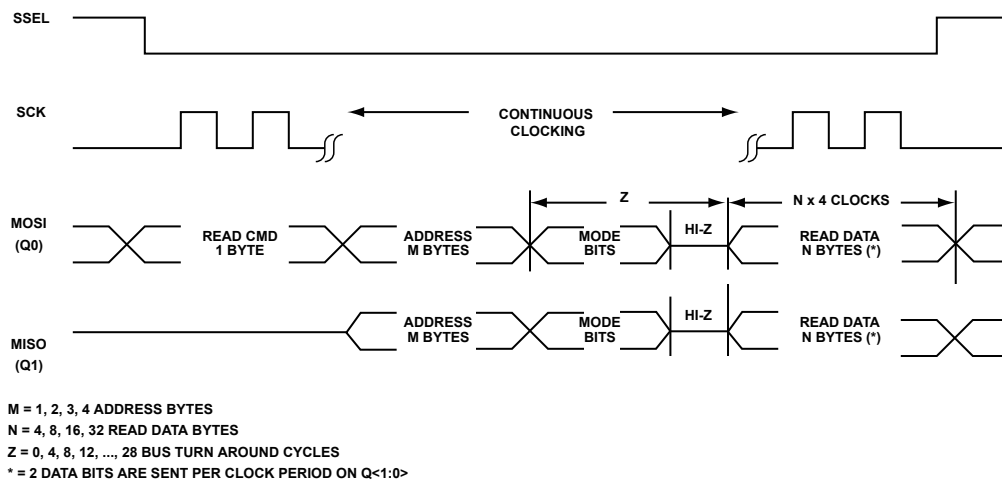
SSEL

SCK

CONTINUOUS CLOCKING

MOSI (Q0)

READ CMD 1 BYTE

ADDRESS M BYTES

Z

MODE BITS

HI-Z

N x 4 CLOCKS

READ DATA N BYTES (*)

MISO (Q1)

ADDRESS M BYTES

MODE BITS

HI-Z

READ DATA N BYTES (*)

M = 1, 2, 3, 4 ADDRESS BYTES
N = 4, 8, 16, 32 READ DATA BYTES
Z = 0, 4, 8, 12, ..., 28 BUS TURN AROUND CYCLES
* = 2 DATA BITS ARE SENT PER CLOCK PERIOD ON Q<1:0>